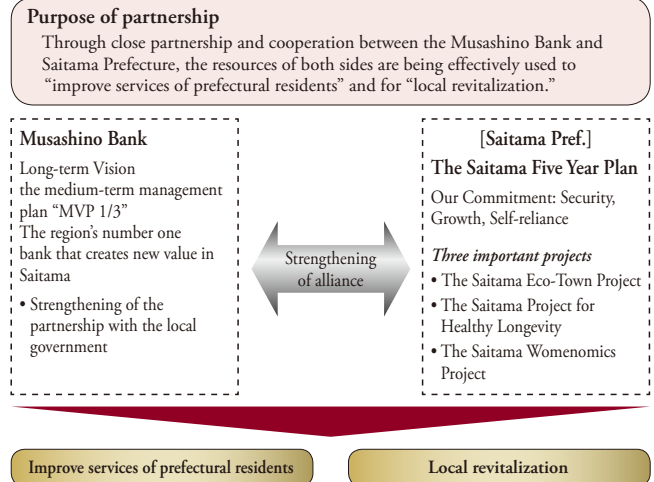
Purpose of partnership

Through close partnership and cooperation between the Musashino Bank and Saitama Prefecture, the resources of both sides are being effectively used to "improve services of prefectural residents" and for "local revitalization."

Musashino Bank

Long-term Vision
the medium-term management plan "MVP 1/3"
The region's number one bank that creates new value in Saitama

• Strengthening of the partnership with the local government

Strengthening of alliance

[Saitama Pref.]
The Saitama Five Year Plan

Our Commitment: Security, Growth, Self-reliance

Three important projects
• The Saitama Eco-Town Project
• The Saitama Project for Healthy Longevity
• The Saitama Womenomics Project

Improve services of prefectural residents

Local revitalization